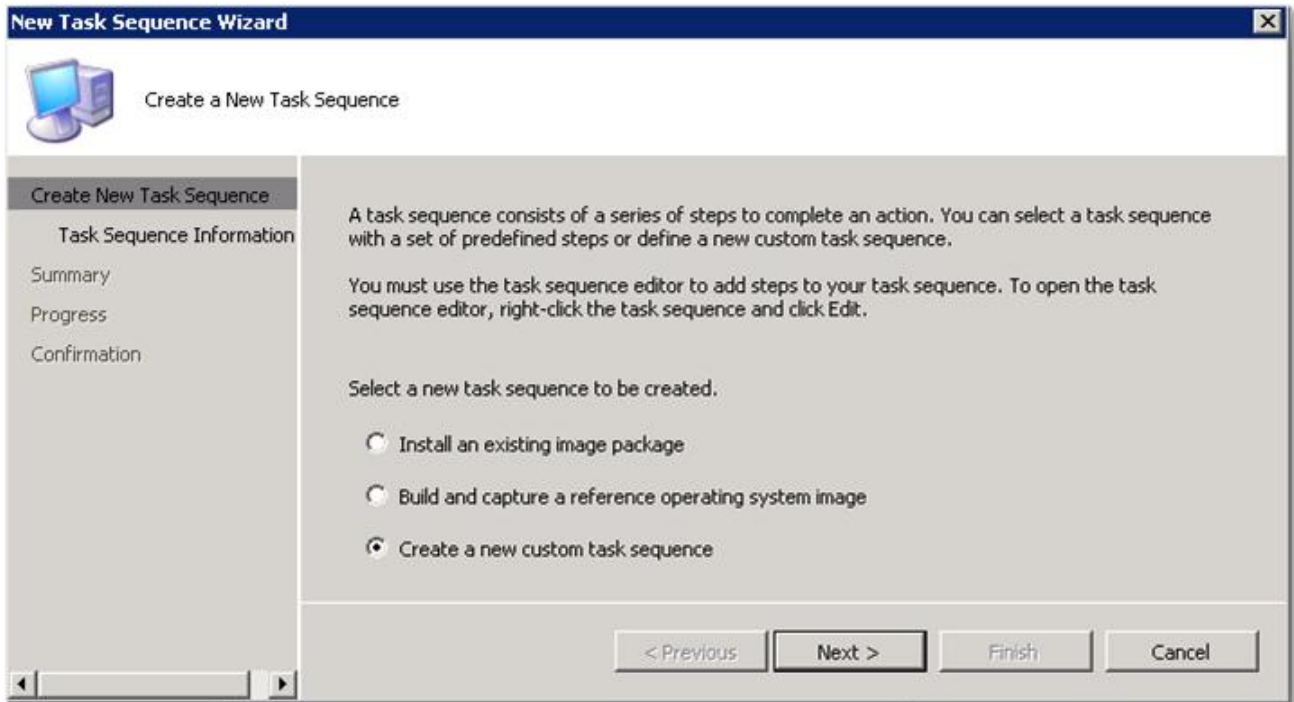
New Task Sequence Wizard

Create a New Task Sequence

Create New Task Sequence
Task Sequence Information
Summary
Progress
Confirmation

A task sequence consists of a series of steps to complete an action. You can select a task sequence with a set of predefined steps or define a new custom task sequence.

You must use the task sequence editor to add steps to your task sequence. To open the task sequence editor, right-click the task sequence and click Edit.

Select a new task sequence to be created.

Install an existing image package

Build and capture a reference operating system image

Create a new custom task sequence

< Previous
Next >
Finish
Cancel